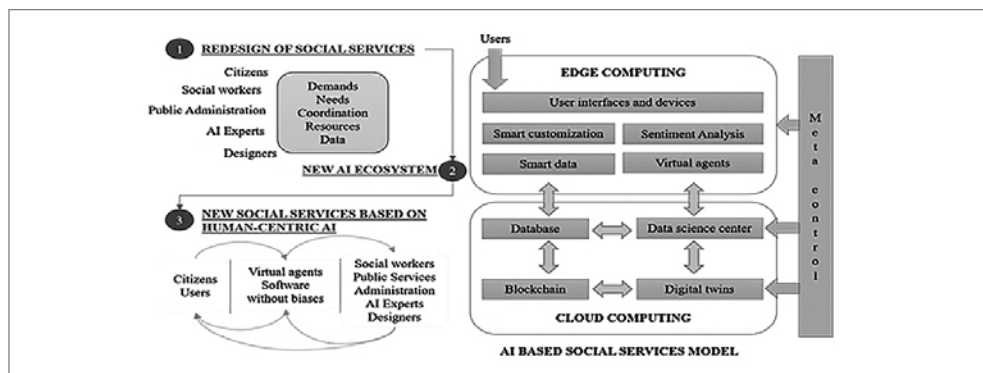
1 REDESIGN OF SOCIAL SERVICES

Citizens
Social workers
Public Administration
AI Experts
Designers

Demands
Needs
Coordination
Resources
Data

NEW AI ECOSYSTEM 2

3 NEW SOCIAL SERVICES BASED ON HUMAN-CENTRIC AI

Citizens
Users

Virtual agents
Software
without biases

Social workers
Public Services
Administration
AI Experts
Designers

Users

EDGE COMPUTING

User interfaces and devices

Smart customization

Sentiment Analysis

Smart data

Virtual agents

Database

Data science center

Blockchain

Digital twins

CLOUD COMPUTING

Meta control

AI BASED SOCIAL SERVICES MODEL